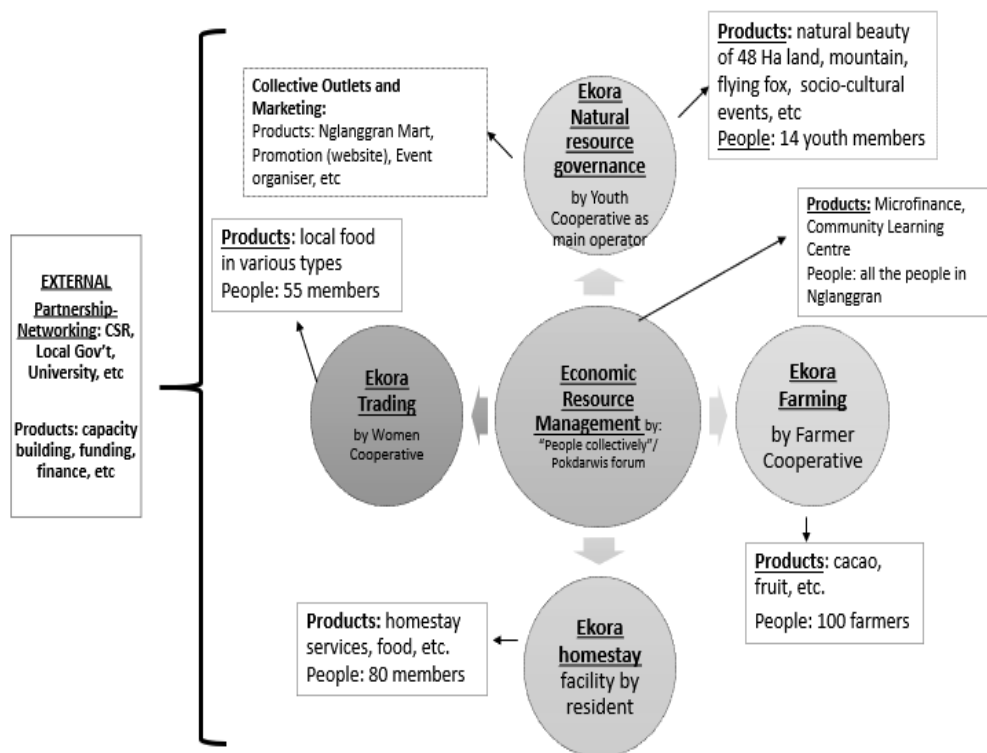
EXTERNAL
Partnership-Networking: CSR, Local Gov't, University, etc

Products: capacity building, funding, finance, etc

Collective Outlets and Marketing:
Products: Nglanggran Mart, Promotion (website), Event organiser, etc

Ekora Natural resource governance
by Youth Cooperative as main operator

Products: natural beauty of 48 Ha land, mountain, flying fox, socio-cultural events, etc
People: 14 youth members

Products: Microfinance, Community Learning Centre
People: all the people in Nglanggran

Products: local food in various types
People: 55 members

Ekora Trading
by Women Cooperative

Economic Resource Management by:
"People collectively"/ Pokdarwis forum

Ekora Farming
by Farmer Cooperative

Products: cacao, fruit, etc.
People: 100 farmers

Products: homestay services, food, etc.
People: 80 members

Ekora homestay
facility by resident